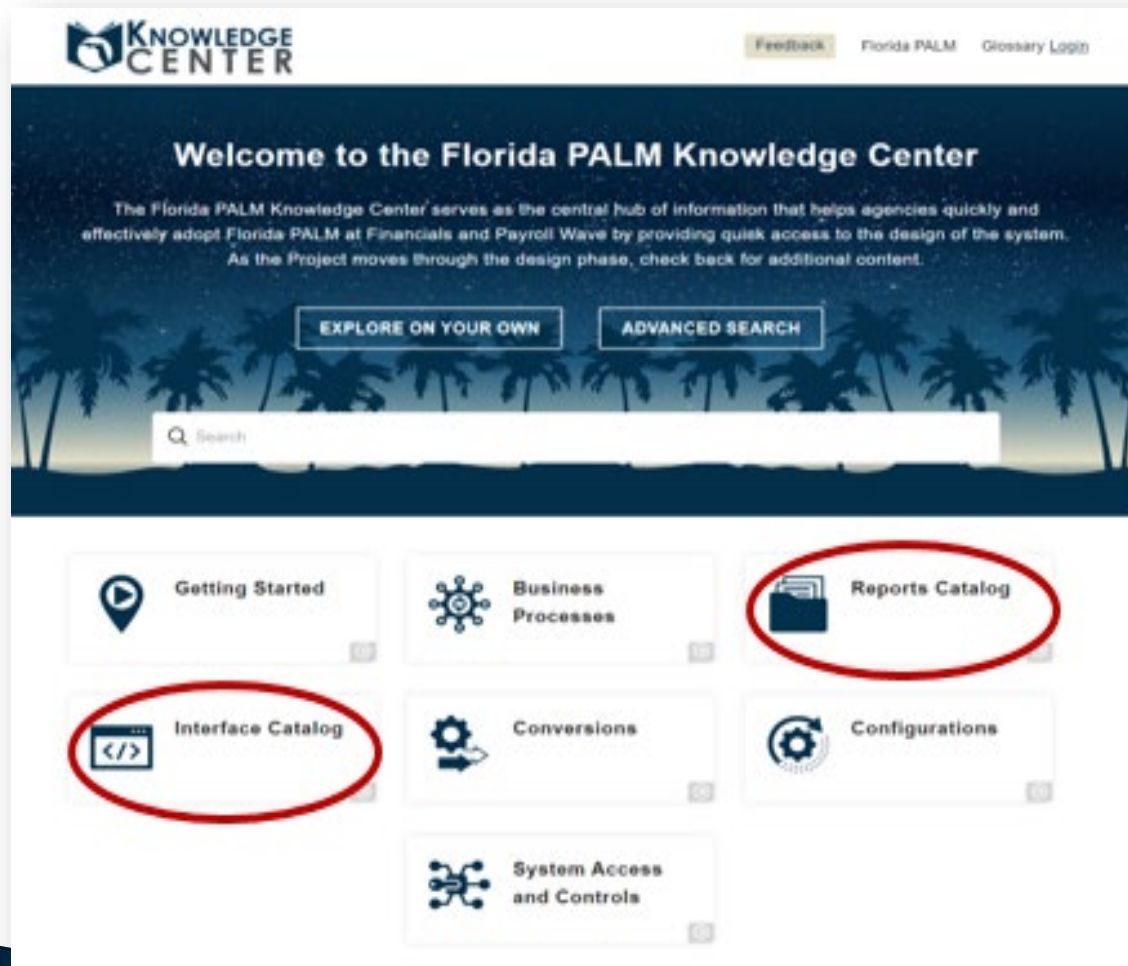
KNOWLEDGE CENTER

Feedback Florida PALM Glossary Login

Welcome to the Florida PALM Knowledge Center

The Florida PALM Knowledge Center serves as the central hub of information that helps agencies quickly and effectively adopt Florida PALM at Financials and Payroll Wave by providing quiek access to the design of the system. As the Project moves through the design phase, check back for additional content.

EXPLORE ON YOUR OWN

ADVANCED SEARCH

Search

Getting Started

Business Processes

Reports Catalog

Interface Catalog

Conversions

Configurations

System Access and Controls